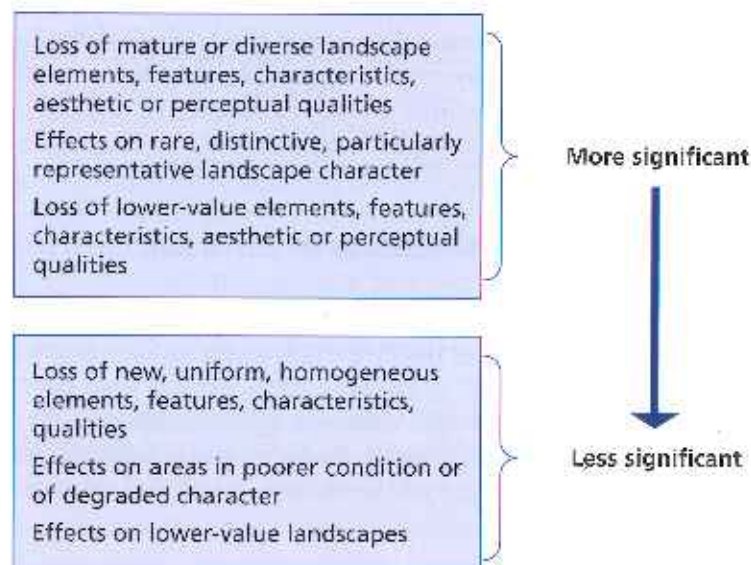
Loss of mature or diverse landscape elements, features, characteristics, aesthetic or perceptual qualities

Effects on rare, distinctive, particularly representative landscape character

Loss of lower-value elements, features, characteristics, aesthetic or perceptual qualities

More significant

Loss of new, uniform, homogeneous elements, features, characteristics, qualities

Effects on areas in poorer condition or of degraded character

Effects on lower-value landscapes

Less significant